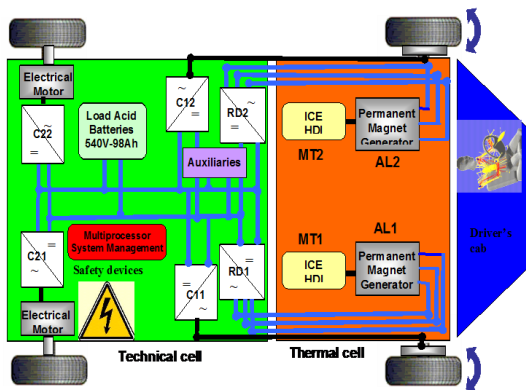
Electrical Motor

C22

Load Acid Batteries 540V-98Ah

C12

RD2

Auxiliaries

ICE HDI

Permanent Magnet Generator

MT2

AL2

C21

Multiprocessor System Management

Safety devices

AL1

MT1

ICE HDI

Permanent Magnet Generator

Driver's cab

C11

RD1

Electrical Motor

Technical cell

Thermal cell